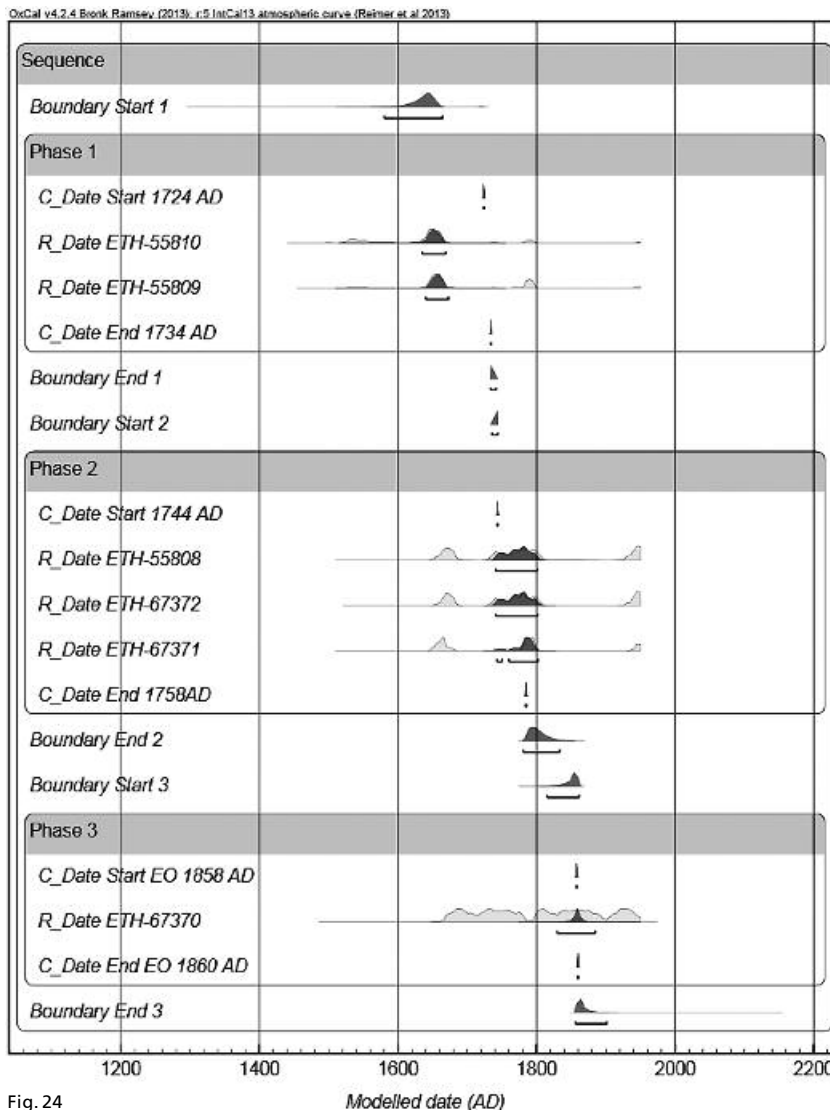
OxCal v4.2.4 Bronk Ramsey (2013); r:5 IntCal13 atmospheric curve (Reimer et al 2013)

Sequence

Boundary Start 1

Phase 1

C_Date Start 1724 AD

R_Date ETH-55810

R_Date ETH-55809

C_Date End 1734 AD

Boundary End 1

Boundary Start 2

Phase 2

C_Date Start 1744 AD

R_Date ETH-55808

R_Date ETH-67372

R_Date ETH-67371

C_Date End 1758AD

Boundary End 2

Boundary Start 3

Phase 3

C_Date Start EO 1858 AD

R_Date ETH-67370

C_Date End EO 1860 AD

Boundary End 3

1200 1400 1600 1800 2000 2200

Fig. 24

Modelled date (AD)